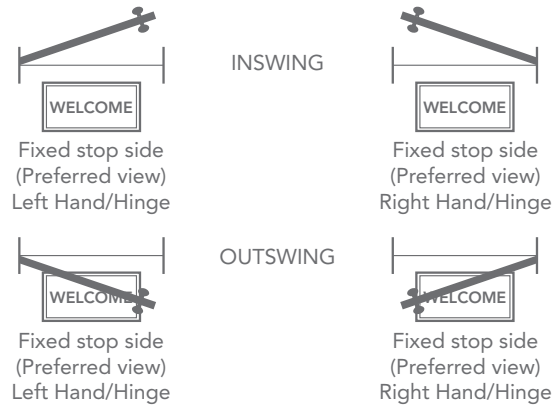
WELCOME

Fixed stop side
(Preferred view)
Left Hand/Hinge

INSWING

WELCOME

Fixed stop side
(Preferred view)
Right Hand/Hinge

WELCOME

Fixed stop side
(Preferred view)
Left Hand/Hinge

OUTSWING

WELCOME

Fixed stop side
(Preferred view)
Right Hand/Hinge